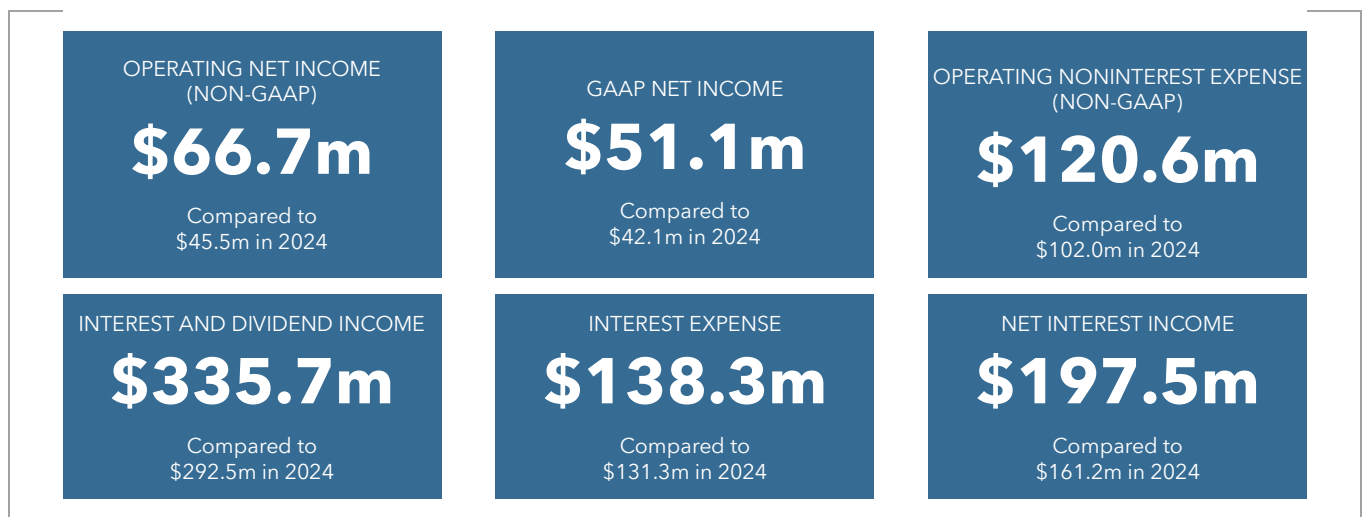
OPERATING NET INCOME
(NON-GAAP)
\$66.7m
Compared to
\$45.5m in 2024

GAAP NET INCOME
\$51.1m
Compared to
\$42.1m in 2024

OPERATING NONINTEREST EXPENSE
(NON-GAAP)
\$120.6m
Compared to
\$102.0m in 2024

INTEREST AND DIVIDEND INCOME
\$335.7m
Compared to
\$292.5m in 2024

INTEREST EXPENSE
\$138.3m
Compared to
\$131.3m in 2024

NET INTEREST INCOME
\$197.5m
Compared to
\$161.2m in 2024